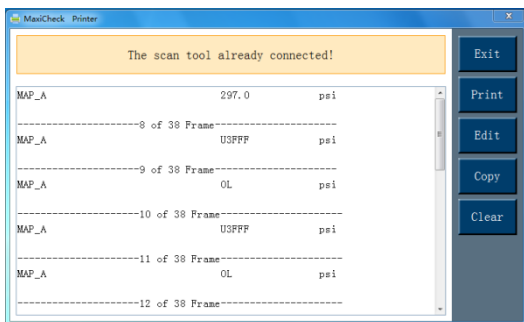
MaxiCheck Printer

The scan tool already connected!

MAP_A 297.0 psi

---------------------8 of 38 Frame---------------------
MAP_A U3FFF psi

---------------------9 of 38 Frame---------------------
MAP_A OL psi

---------------------10 of 38 Frame---------------------
MAP_A U3FFF psi

---------------------11 of 38 Frame---------------------
MAP_A OL psi

---------------------12 of 38 Frame---------------------

Exit
Print
Edit
Copy
Clear